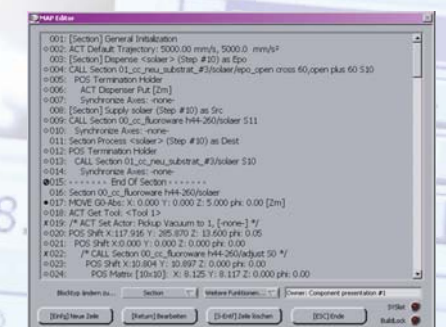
MAP Editor

001: [Section] General Initialization
002: ACT Default Trajectory: 5000.00 mm/s, 5000.0 mm/s²
003: [Section] Dispense <solaer> (Step #10) as Epo
004: CALL Section 01_cc_neu_substrat_#3/solaer/epo_open cross 60,open plus 60 S10
005: POS Termination Holder
006: ACT Dispenser Put [Zm]
007: Synchronize Axes: -none-
008: [Section] Supply solaer (Step #10) as Src
009: CALL Section 00_cc_fluoroware h44-260/solaer S11
010: Synchronize Axes: -none-
011: Section Process <solaer> (Step #10) as Dest
012: POS Termination Holder
013: CALL Section 01_cc_neu_substrat_#3/solaer S10
014: Synchronize Axes: -none-
015: - - - - - - - End Of Section - - - - - - -
016: Section 00_cc_fluoroware h44-260/solaer
017: MOVE G0-Abs: X: 0.000 Y: 0.000 Z: 5.000 phi: 0.00 [Zm]
018: ACT Get Tool: <Tool 1>
019: /* ACT Set Actor: Pickup Vacuum to 1, [-none-] */
020: POS Shift X:117.916 Y: 285.870 Z: 13.600 phi: 0.05
021: POS Shift X:0.000 Y: 0.000 Z: 0.000 phi: 0.00
022: /* CALL Section 00_cc_fluoroware h44-260/adjust S0 */
023: POS Shift X:10.804 Y: 10.897 Z: 0.000 phi: 0.00
024: POS Matrix [10x10]: X: 8.125 Y: 8.117 Z: 0.000 phi: 0.00

Blocktyp ändern zu... Section Weitere Funktionen... Owner: Component presentation #1

[Entf] Neue Zeile [Return] Bearbeiten [S-Entf] Zeile löschen [ESC] Ende

DYSlot
BuildLock